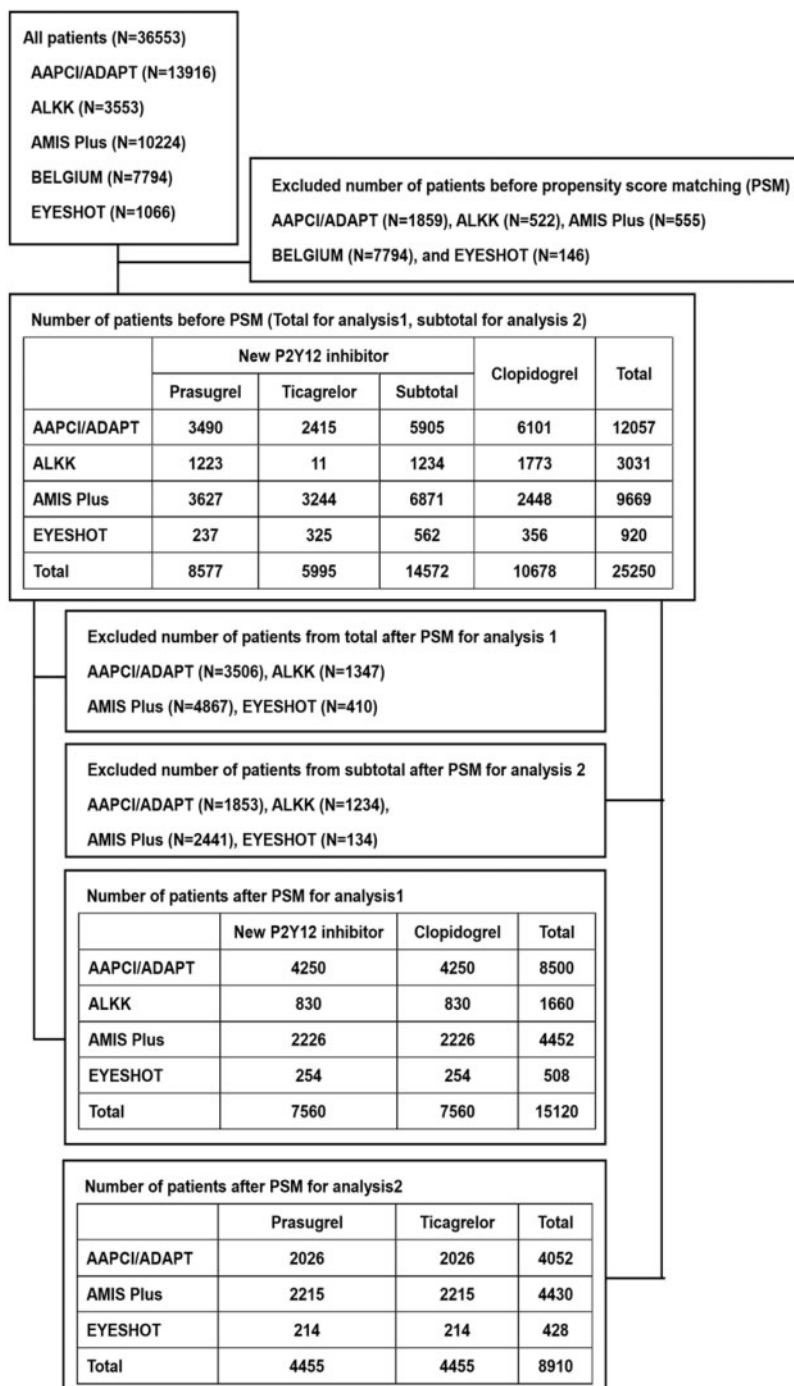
All patients (N=36553)
AAPCI/ADAPT (N=13916)
ALKK (N=3553)
AMIS Plus (N=10224)
BELGIUM (N=7794)
EYESHOT (N=1066)

Excluded number of patients before propensity score matching (PSM)
AAPCI/ADAPT (N=1859), ALKK (N=522), AMIS Plus (N=555)
BELGIUM (N=7794), and EYESHOT (N=146)

Number of patients before PSM (Total for analysis1, subtotal for analysis 2)

| | New P2Y12 inhibitor | | | Clopidogrel | Total |
|---|---|---|---|---|---|
| | Prasugrel | Ticagrelor | Subtotal | | |
| AAPCI/ADAPT | 3490 | 2415 | 5905 | 6101 | 12057 |
| ALKK | 1223 | 11 | 1234 | 1773 | 3031 |
| AMIS Plus | 3627 | 3244 | 6871 | 2448 | 9669 |
| EYESHOT | 237 | 325 | 562 | 356 | 920 |
| Total | 8577 | 5995 | 14572 | 10678 | 25250 |

Excluded number of patients from total after PSM for analysis 1
AAPCI/ADAPT (N=3506), ALKK (N=1347)
AMIS Plus (N=4867), EYESHOT (N=410)

Excluded number of patients from subtotal after PSM for analysis 2
AAPCI/ADAPT (N=1853), ALKK (N=1234),
AMIS Plus (N=2441), EYESHOT (N=134)

Number of patients after PSM for analysis1

| | New P2Y12 inhibitor | Clopidogrel | Total |
|---|---|---|---|
| AAPCI/ADAPT | 4250 | 4250 | 8500 |
| ALKK | 830 | 830 | 1660 |
| AMIS Plus | 2226 | 2226 | 4452 |
| EYESHOT | 254 | 254 | 508 |
| Total | 7560 | 7560 | 15120 |

Number of patients after PSM for analysis2

| | Prasugrel | Ticagrelor | Total |
|---|---|---|---|
| AAPCI/ADAPT | 2026 | 2026 | 4052 |
| AMIS Plus | 2215 | 2215 | 4430 |
| EYESHOT | 214 | 214 | 428 |
| Total | 4455 | 4455 | 8910 |